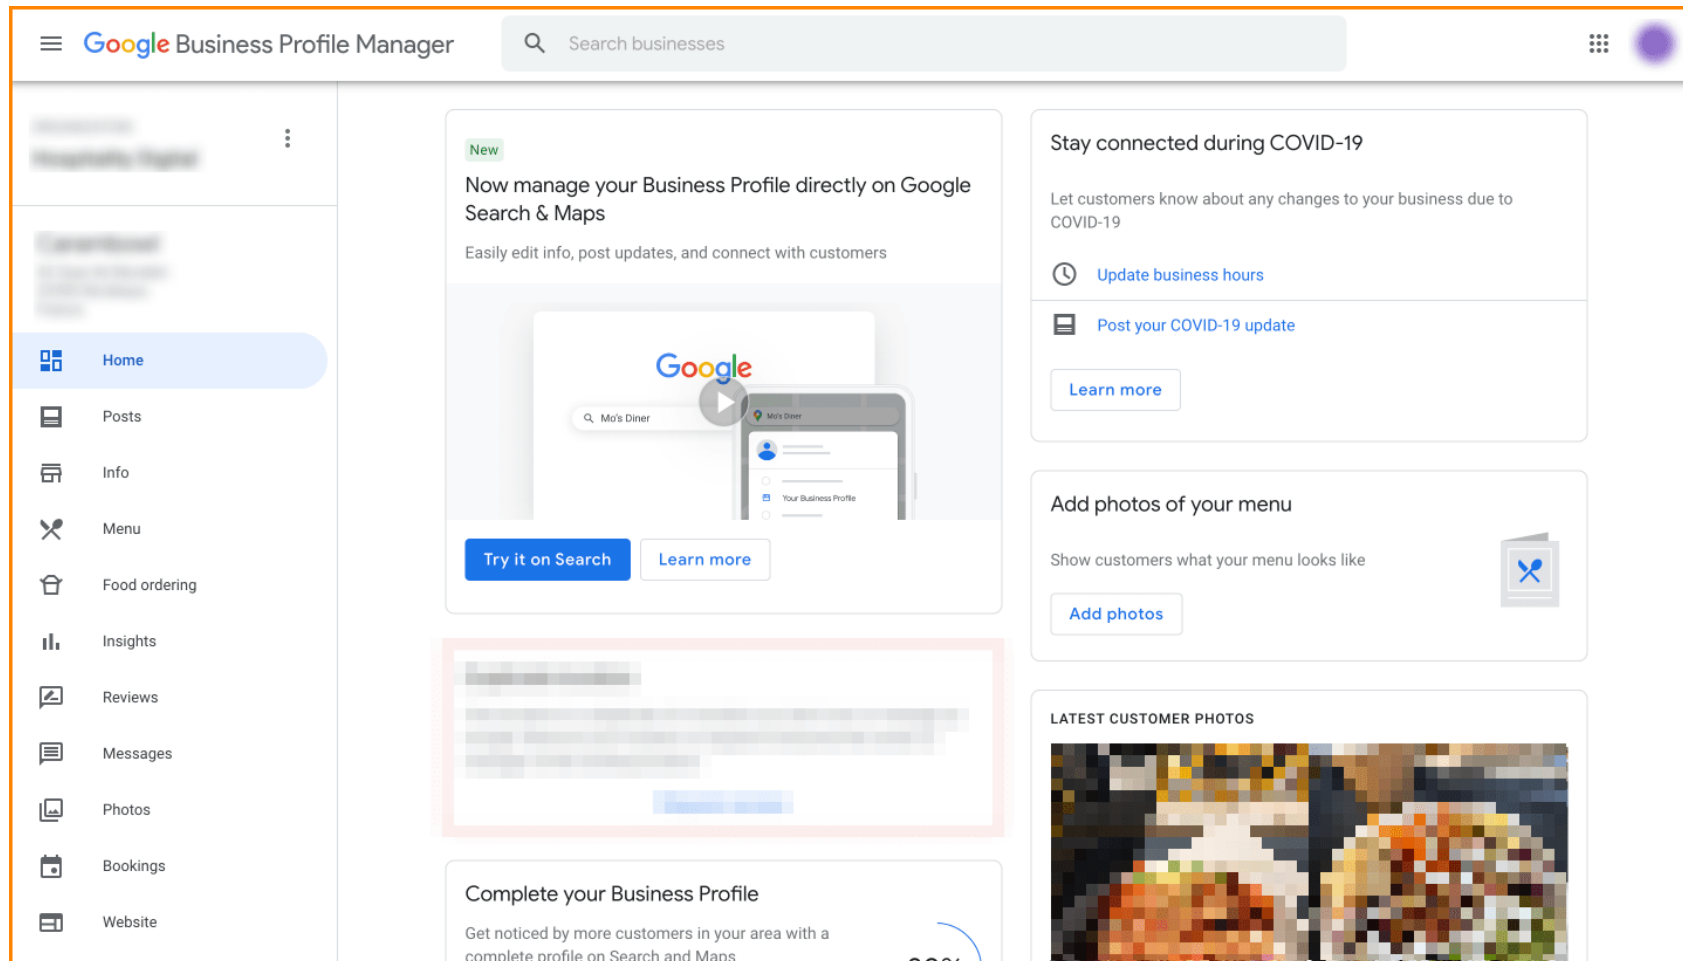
Google Business Profile Manager

Search businesses

Home

Posts

Info

Menu

Food ordering

Insights

Reviews

Messages

Photos

Bookings

Website

New

Now manage your Business Profile directly on Google Search & Maps

Easily edit info, post updates, and connect with customers

Google

Mo's Diner

Mo's Diner

Your Business Profile

Try it on Search

Learn more

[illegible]

Complete your Business Profile

Get noticed by more customers in your area with a complete profile on Search and Maps

Stay connected during COVID-19

Let customers know about any changes to your business due to COVID-19

Update business hours

Post your COVID-19 update

Learn more

Add photos of your menu

Show customers what your menu looks like

Add photos

LATEST CUSTOMER PHOTOS